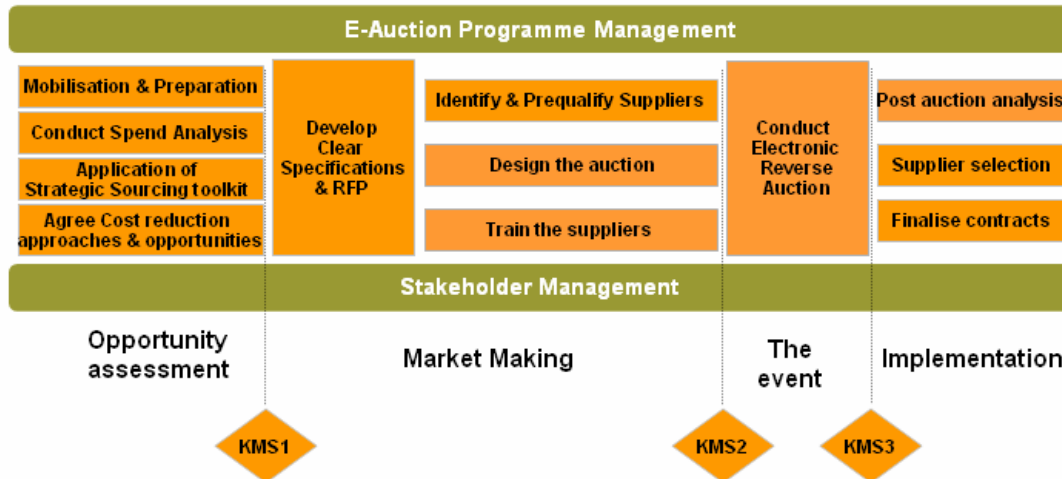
E-Auction Programme Management

Mobilisation & Preparation

Conduct Spend Analysis

Application of Strategic Sourcing toolkit

Agree Cost reduction approaches & opportunities

Develop Clear Specifications & RFP

Identify & Prequalify Suppliers

Design the auction

Train the suppliers

Conduct Electronic Reverse Auction

Post auction analysis

Supplier selection

Finalise contracts

Stakeholder Management

Opportunity assessment

Market Making

The event

Implementation

KMS1

KMS2

KMS3